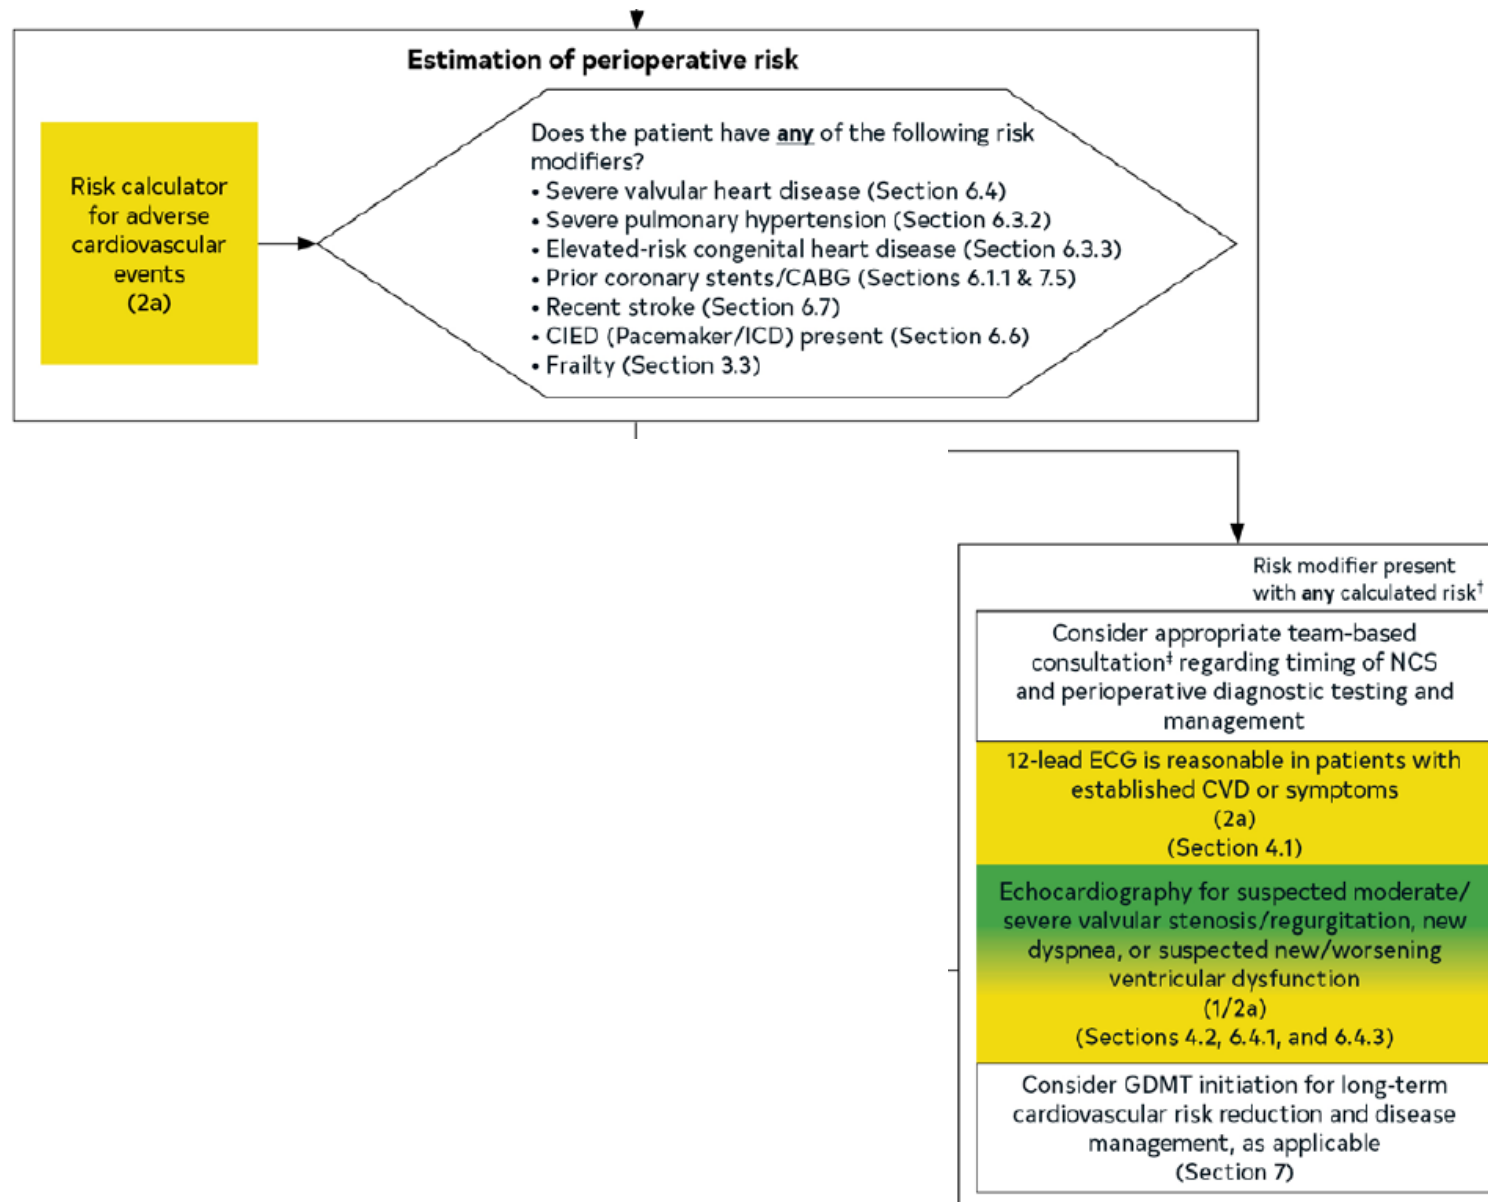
Estimation of perioperative risk

Risk calculator for adverse cardiovascular events (2a)

Does the patient have any of the following risk modifiers?
• Severe valvular heart disease (Section 6.4)
• Severe pulmonary hypertension (Section 6.3.2)
• Elevated-risk congenital heart disease (Section 6.3.3)
• Prior coronary stents/CABG (Sections 6.1.1 & 7.5)
• Recent stroke (Section 6.7)
• CIED (Pacemaker/ICD) present (Section 6.6)
• Frailty (Section 3.3)

Risk modifier present with any calculated risk†

Consider appropriate team-based consultation‡ regarding timing of NCS and perioperative diagnostic testing and management

12-lead ECG is reasonable in patients with established CVD or symptoms (2a) (Section 4.1)

Echocardiography for suspected moderate/ severe valvular stenosis/regurgitation, new dyspnea, or suspected new/worsening ventricular dysfunction (1/2a) (Sections 4.2, 6.4.1, and 6.4.3)

Consider GDMT initiation for long-term cardiovascular risk reduction and disease management, as applicable (Section 7)